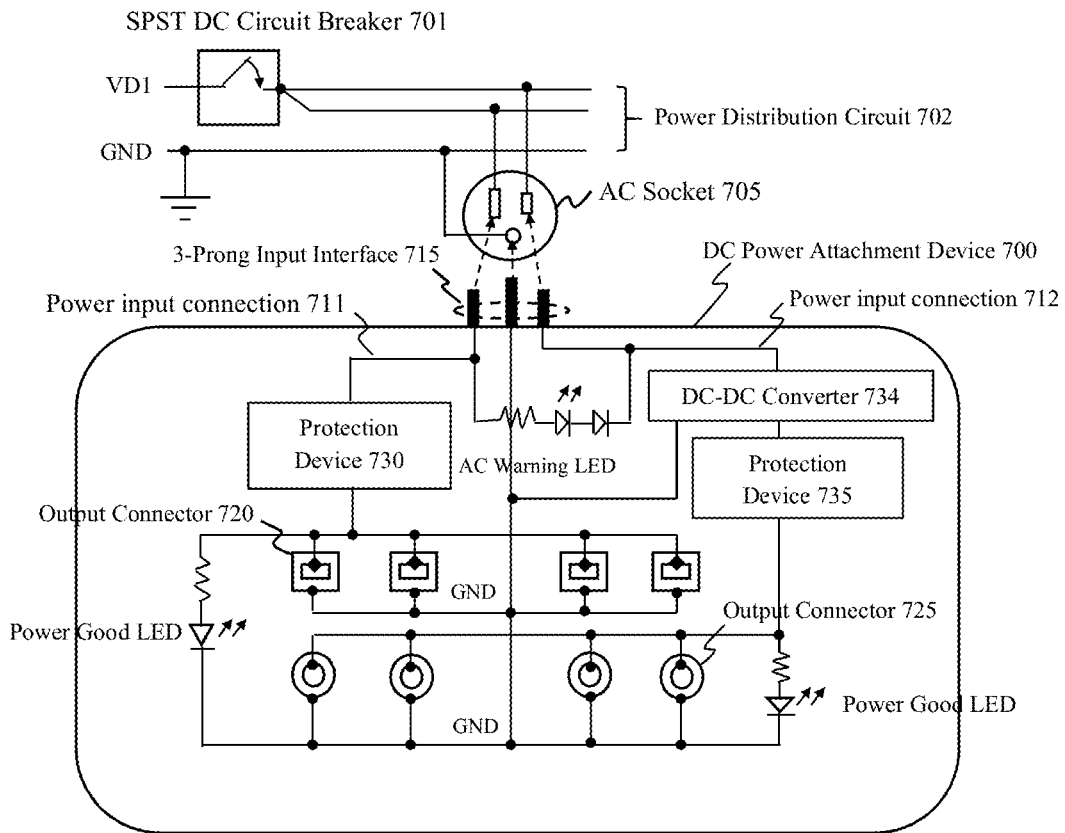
SPST DC Circuit Breaker 701

VD1

GND

Power Distribution Circuit 702

AC Socket 705

3-Prong Input Interface 715

DC Power Attachment Device 700

Power input connection 711

Power input connection 712

DC-DC Converter 734

Protection Device 730

AC Warning LED

Protection Device 735

Output Connector 720

GND

Output Connector 725

Power Good LED

GND

Power Good LED